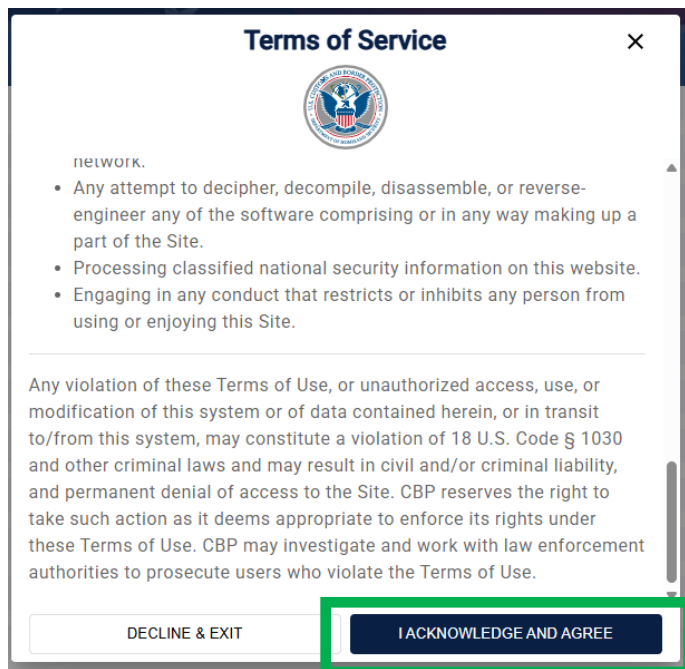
Terms of Service

×

U.S. CUSTOMS AND BORDER PROTECTION DEPARTMENT OF HOMELAND SECURITY

network.

- Any attempt to decipher, decompile, disassemble, or reverse-engineer any of the software comprising or in any way making up a part of the Site.
- Processing classified national security information on this website.
- Engaging in any conduct that restricts or inhibits any person from using or enjoying this Site.

Any violation of these Terms of Use, or unauthorized access, use, or modification of this system or of data contained herein, or in transit to/from this system, may constitute a violation of 18 U.S. Code § 1030 and other criminal laws and may result in civil and/or criminal liability, and permanent denial of access to the Site. CBP reserves the right to take such action as it deems appropriate to enforce its rights under these Terms of Use. CBP may investigate and work with law enforcement authorities to prosecute users who violate the Terms of Use.

DECLINE & EXIT

I ACKNOWLEDGE AND AGREE